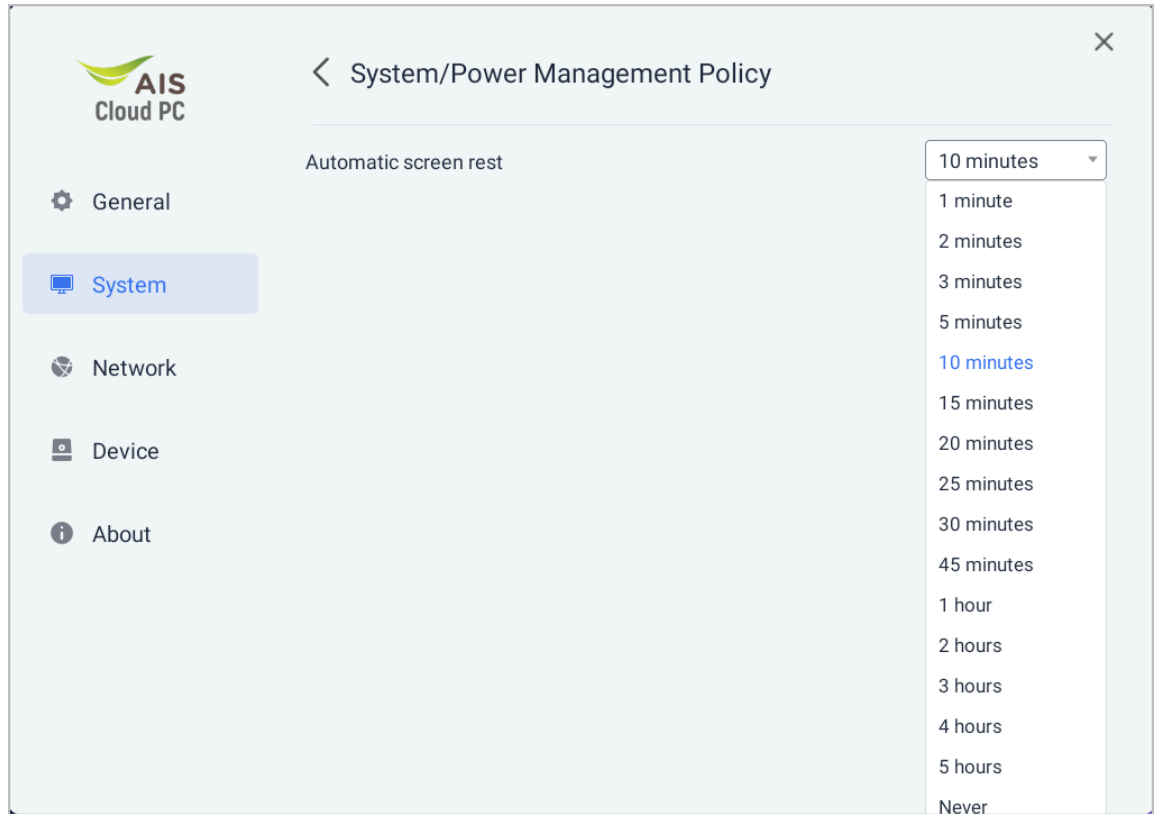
AIS
Cloud PC

General

System

Network

Device

About

System/Power Management Policy

Automatic screen rest

10 minutes

1 minute
2 minutes
3 minutes
5 minutes
10 minutes
15 minutes
20 minutes
25 minutes
30 minutes
45 minutes
1 hour
2 hours
3 hours
4 hours
5 hours
Never